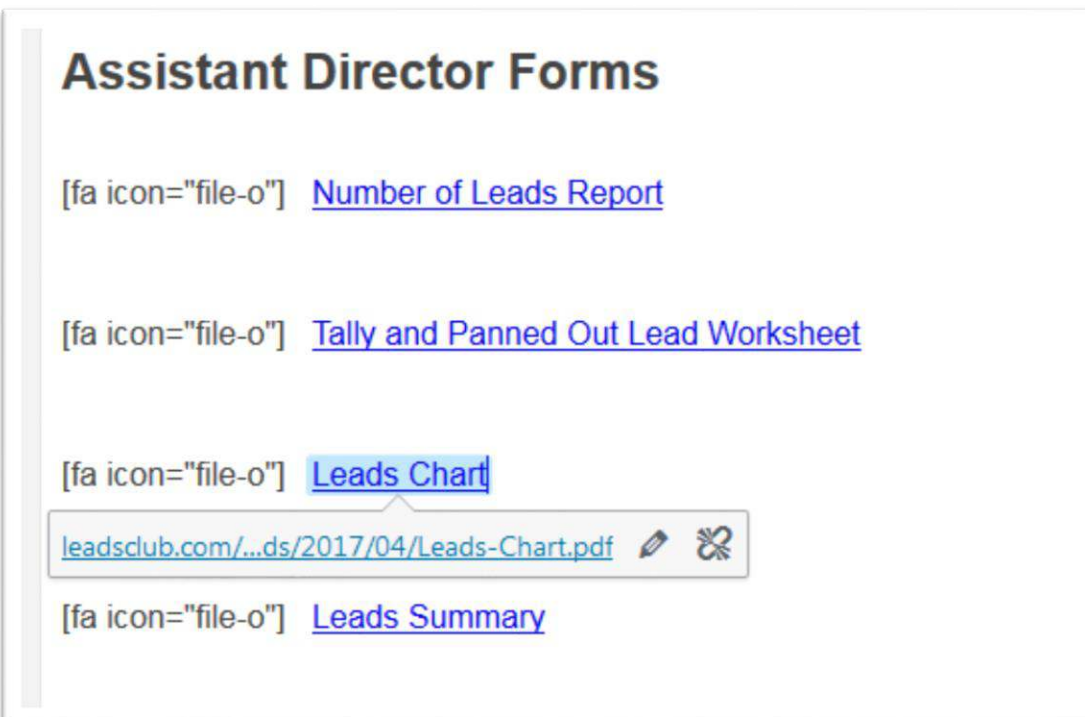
Assistant Director Forms

[fa icon="file-o"] Number of Leads Report

[fa icon="file-o"] Tally and Panned Out Lead Worksheet

[fa icon="file-o"] Leads Chart

leadsclub.com/...ds/2017/04/Leads-Chart.pdf

[fa icon="file-o"] Leads Summary